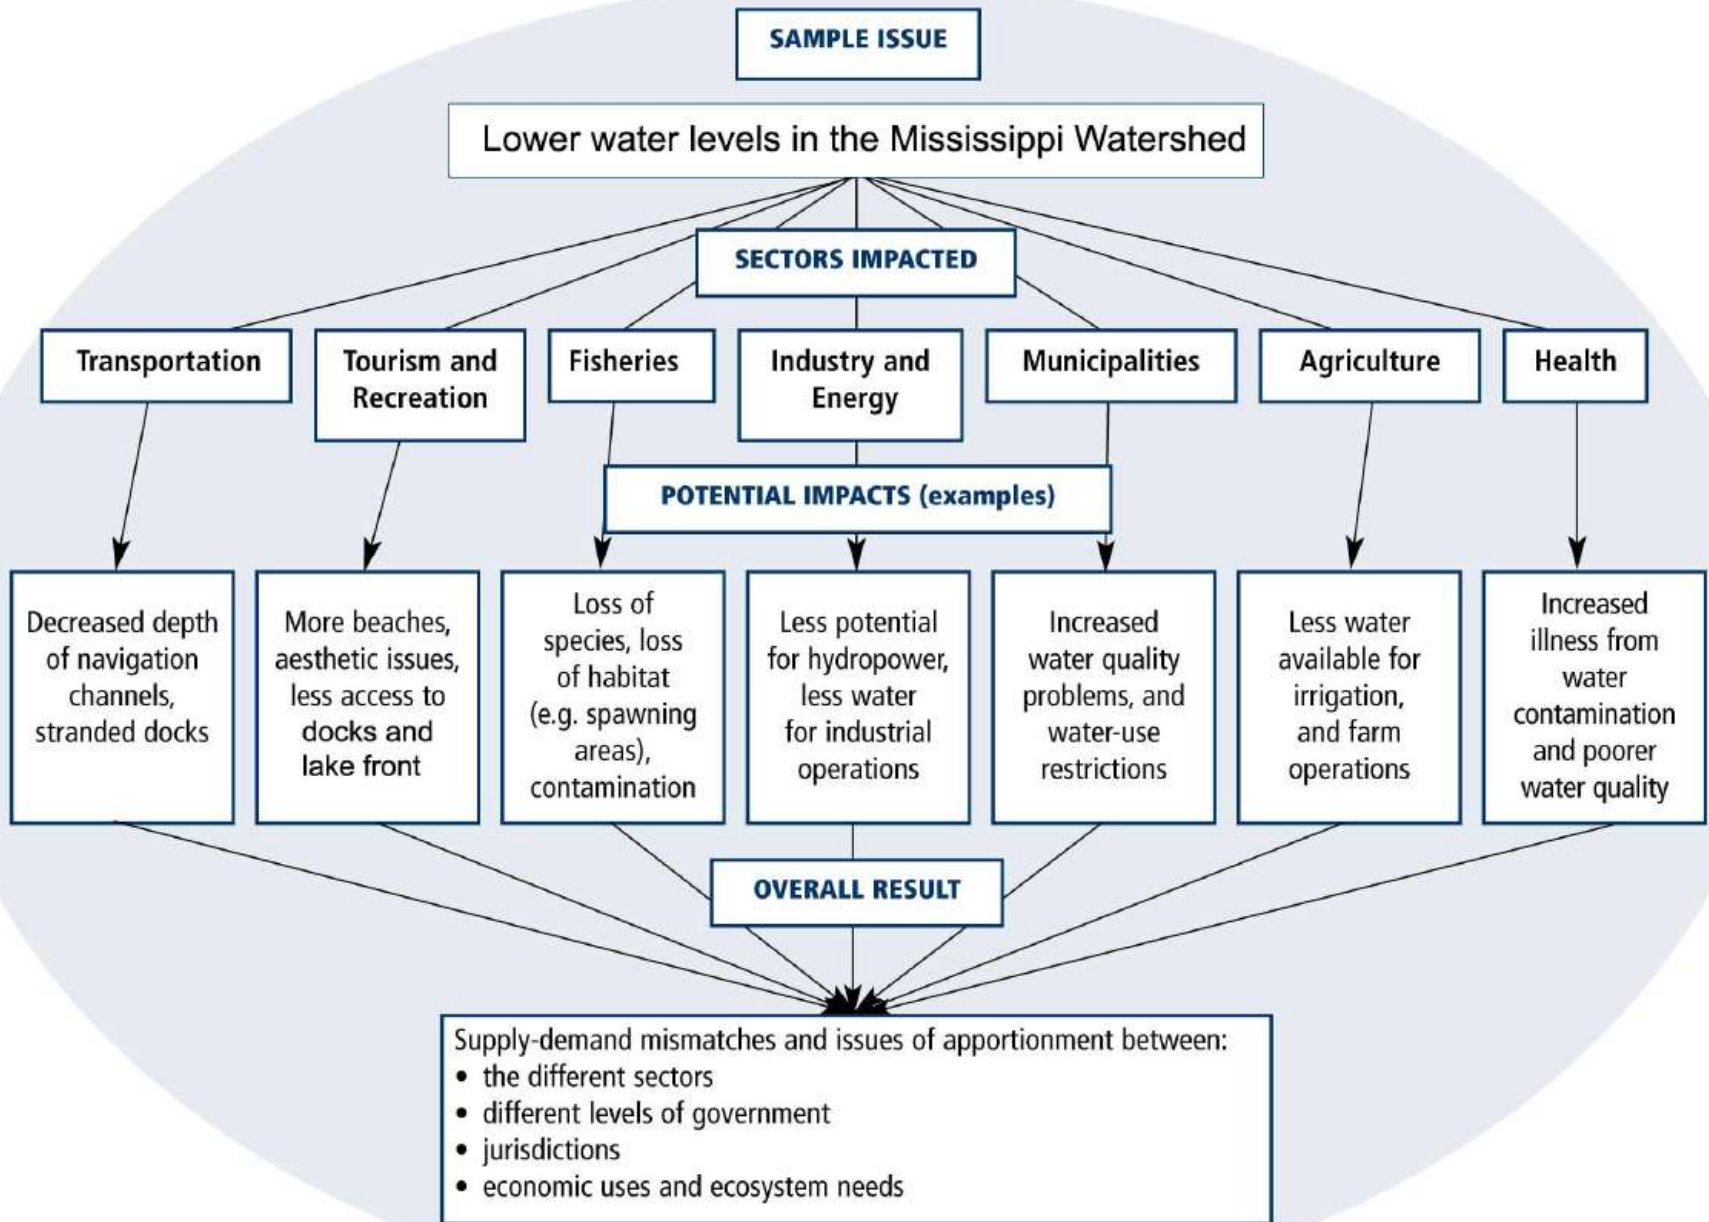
SAMPLE ISSUE

Lower water levels in the Mississippi Watershed

SECTORS IMPACTED

Transportation

Tourism and Recreation

Fisheries

Industry and Energy

Municipalities

Agriculture

Health

POTENTIAL IMPACTS (examples)

Decreased depth of navigation channels, stranded docks

More beaches, aesthetic issues, less access to docks and lake front

Loss of species, loss of habitat (e.g. spawning areas), contamination

Less potential for hydropower, less water for industrial operations

Increased water quality problems, and water-use restrictions

Less water available for irrigation, and farm operations

Increased illness from water contamination and poorer water quality

OVERALL RESULT

Supply-demand mismatches and issues of apportionment between:
• the different sectors
• different levels of government
• jurisdictions
• economic uses and ecosystem needs